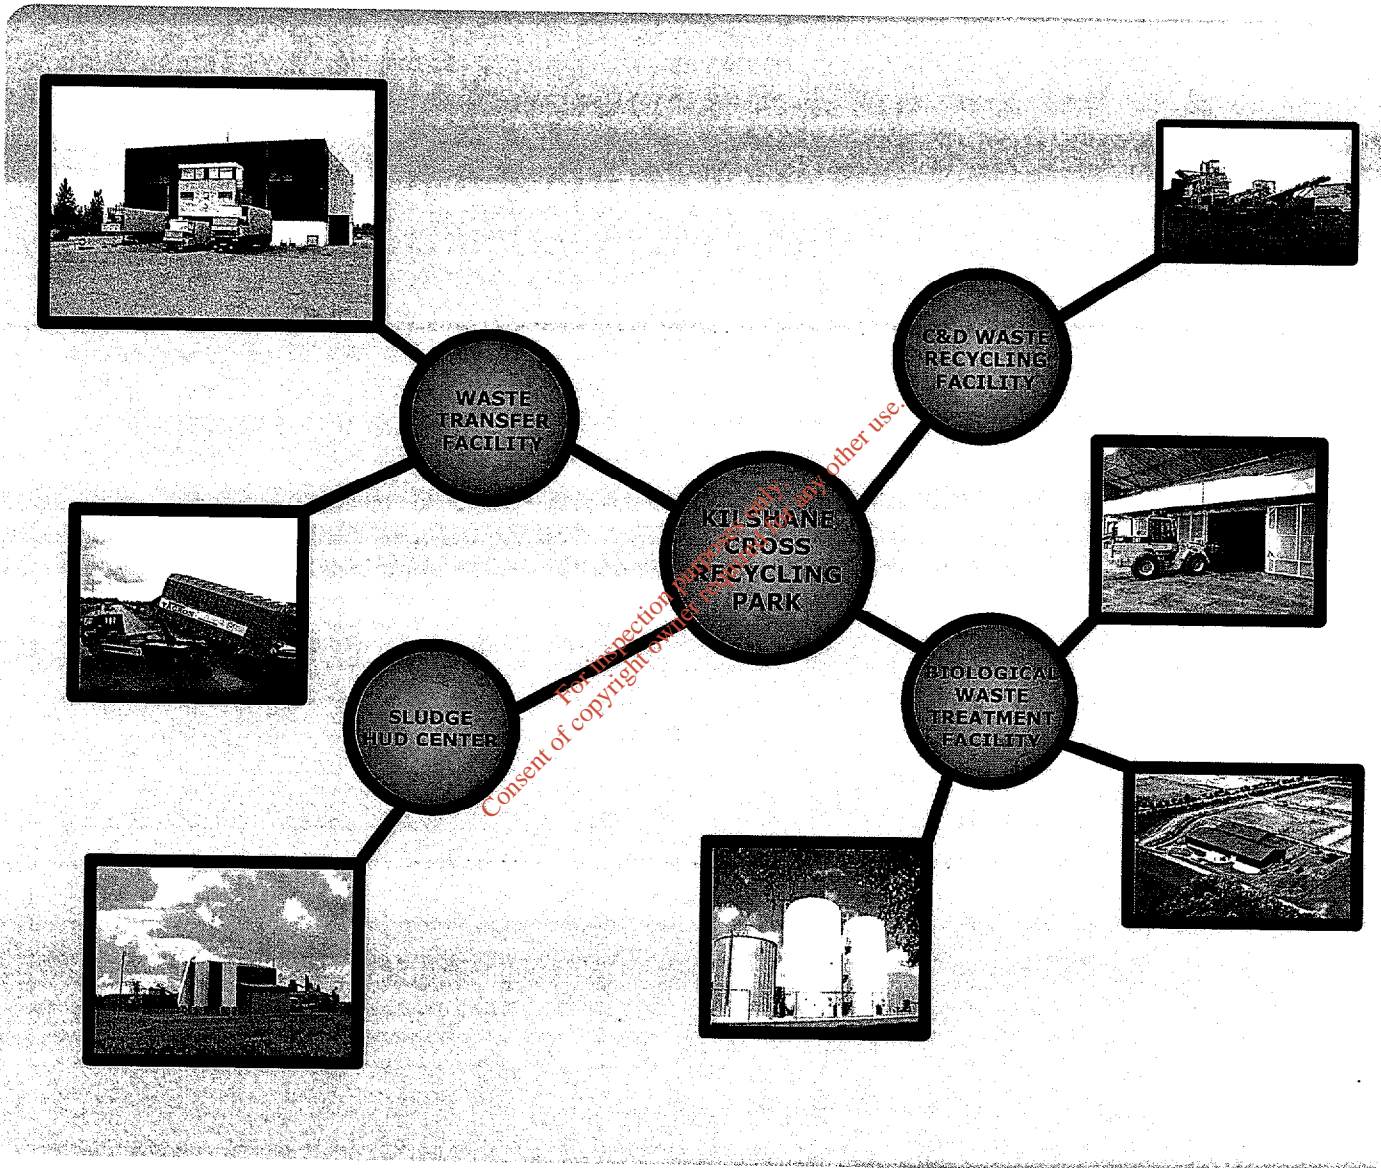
WASTE TRANSFER FACILITY

C&D WASTE RECYCLING FACILITY

KILSHANE CROSS RECYCLING PARK

SLUDGE HUD CENTER

BIOLOGICAL WASTE TREATMENT FACILITY

For inspection purposes only. Consent of copyright owner required for any other use.